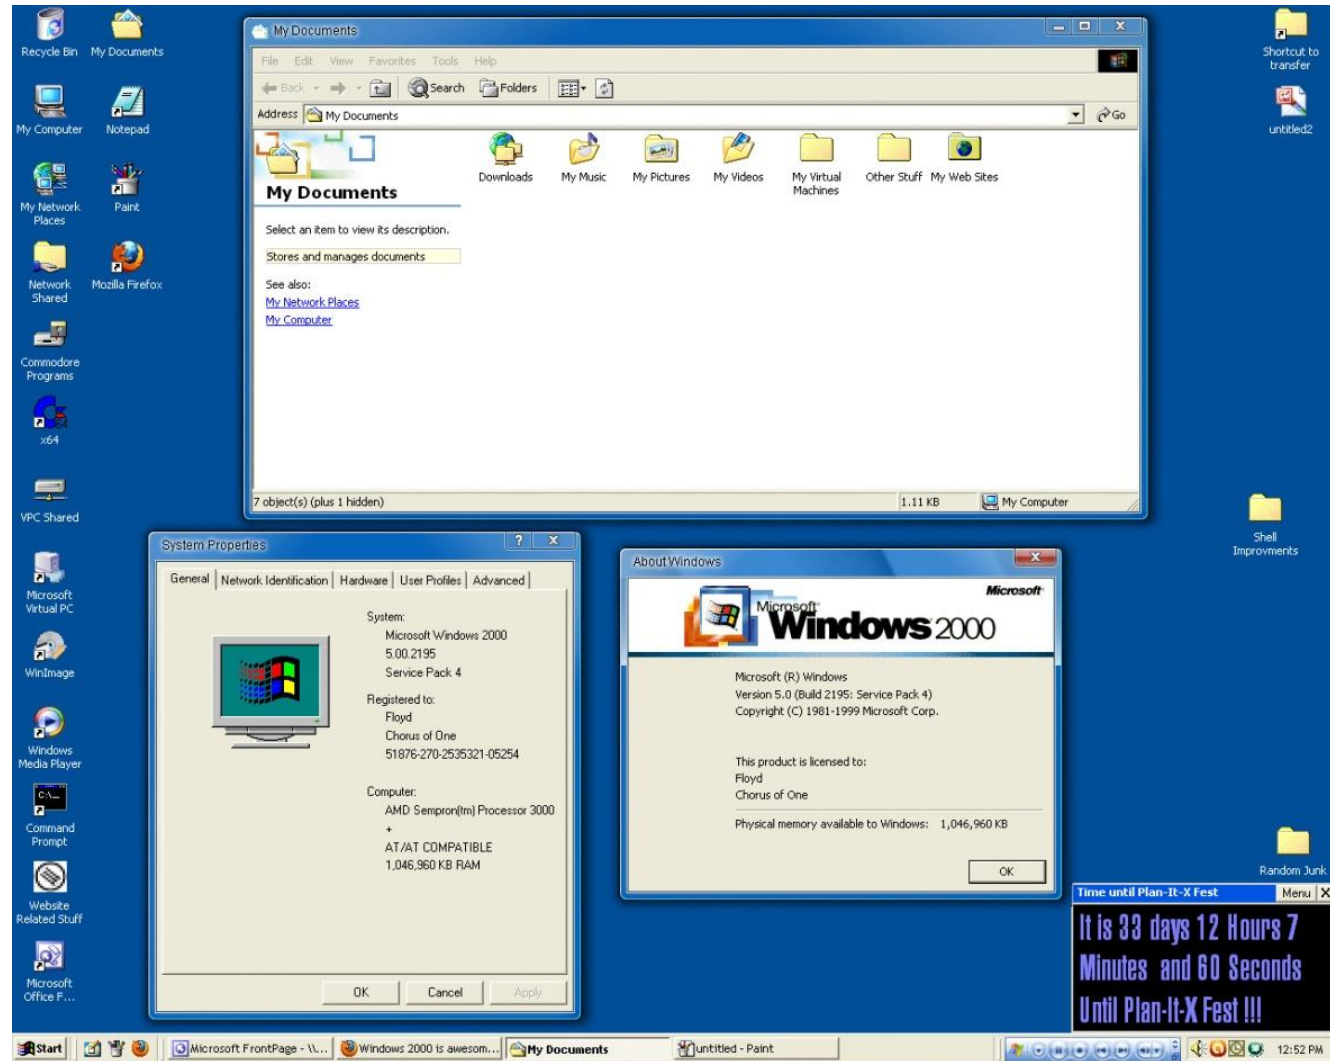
Recycle Bin
My Documents
My Computer
Notepad
My Network Places
Paint
Network Shared
Mozilla Firefox
Commodore Programs
x64
VPC Shared
Microsoft Virtual PC
WinImage
Windows Media Player
Command Prompt
Website Related Stuff
Microsoft Office F...

Shortcut to transfer
untitled2
Shell Improvments
Random Junk

My Documents
File Edit View Favorites Tools Help
Back Search Folders
Address My Documents
Go
My Documents
Select an item to view its description.
Stores and manages documents
See also:
My Network Places
My Computer
Downloads
My Music
My Pictures
My Videos
My Virtual Machines
Other Stuff
My Web Sites
7 object(s) (plus 1 hidden)
1.11 KB
My Computer

System Properties
General | Network Identification | Hardware | User Profiles | Advanced
System:
Microsoft Windows 2000
5.00.2195
Service Pack 4
Registered to:
Floyd
Chorus of One
51876-270-2535321-05254
Computer:
AMD Sempron(tm) Processor 3000
+
AT/AT COMPATIBLE
1,046,960 KB RAM
OK Cancel Apply

About Windows
Microsoft
Microsoft Windows 2000
Microsoft (R) Windows
Version 5.0 (Build 2195: Service Pack 4)
Copyright (C) 1981-1999 Microsoft Corp.
This product is licensed to:
Floyd
Chorus of One
Physical memory available to Windows: 1,046,960 KB
OK

Time until Plan-It-X Fest
Menu X
It is 33 days 12 Hours 7 Minutes and 60 Seconds Until Plan-It-X Fest !!!

Start
Microsoft FrontPage - \\...
Windows 2000 is awesom...
My Documents
untitled - Paint
12:52 PM